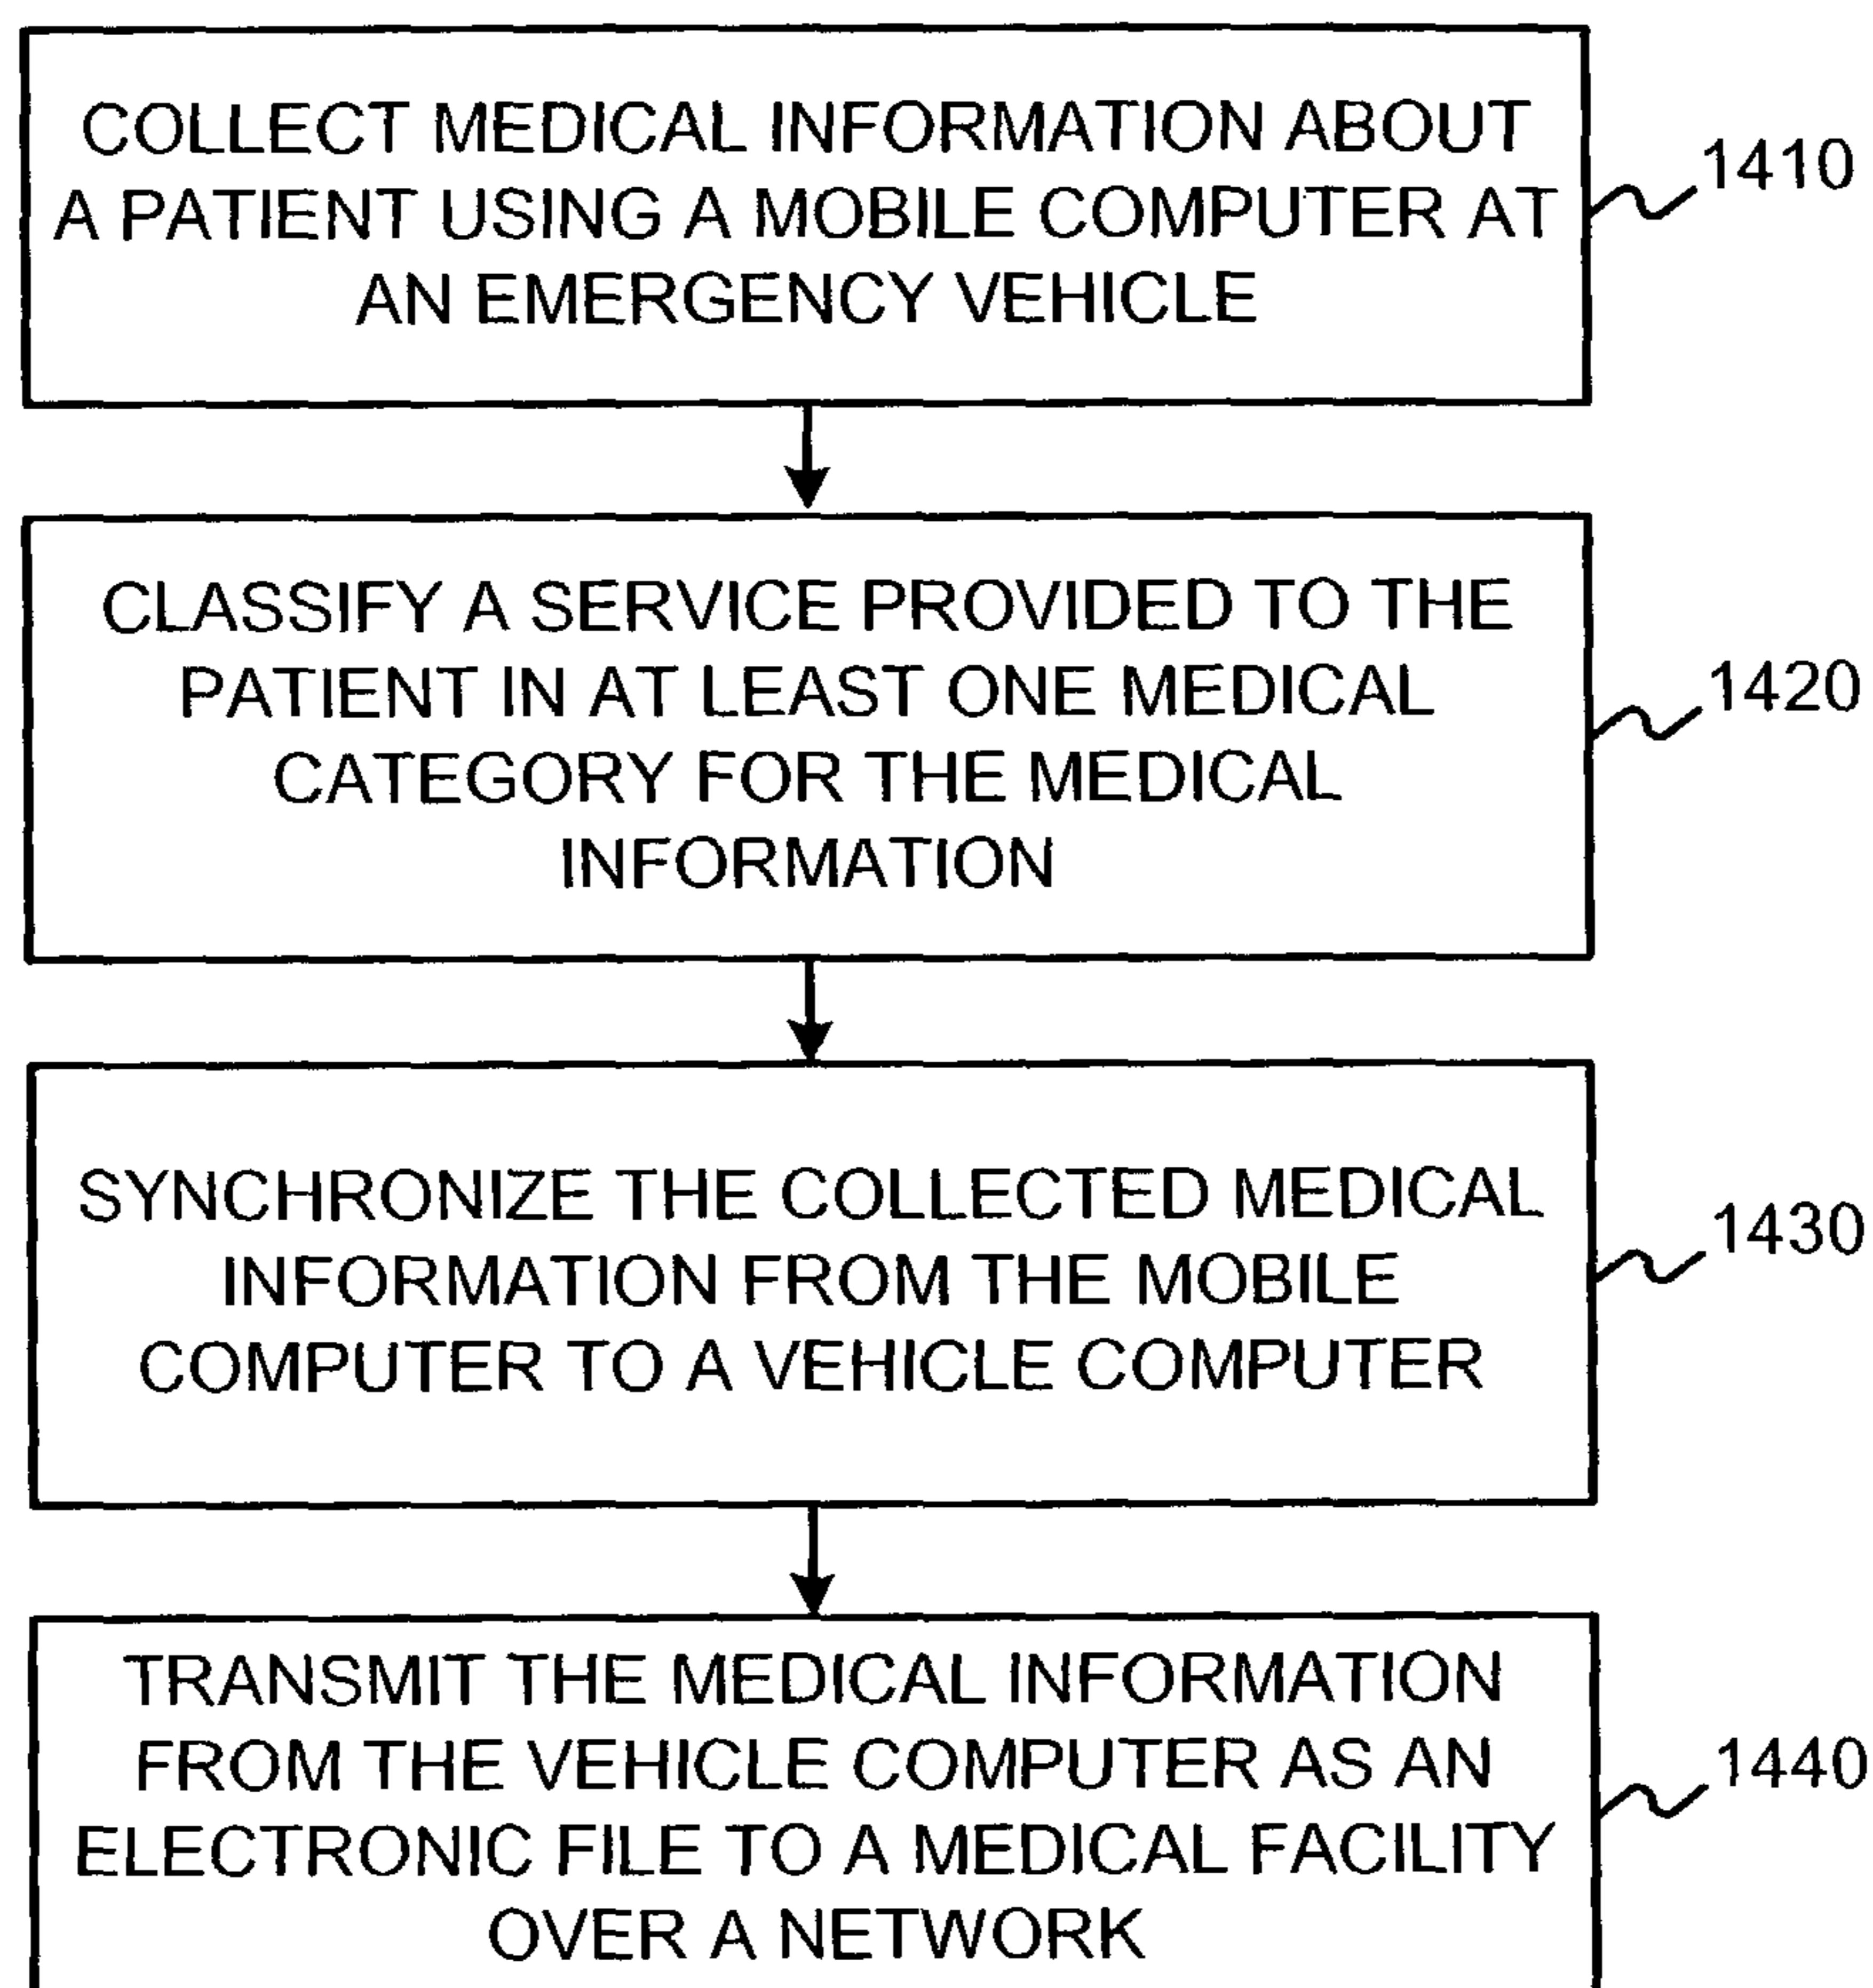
COLLECT MEDICAL INFORMATION ABOUT A PATIENT USING A MOBILE COMPUTER AT AN EMERGENCY VEHICLE

1410

CLASSIFY A SERVICE PROVIDED TO THE PATIENT IN AT LEAST ONE MEDICAL CATEGORY FOR THE MEDICAL INFORMATION

1420

SYNCHRONIZE THE COLLECTED MEDICAL INFORMATION FROM THE MOBILE COMPUTER TO A VEHICLE COMPUTER

1430

TRANSMIT THE MEDICAL INFORMATION FROM THE VEHICLE COMPUTER AS AN ELECTRONIC FILE TO A MEDICAL FACILITY OVER A NETWORK

1440